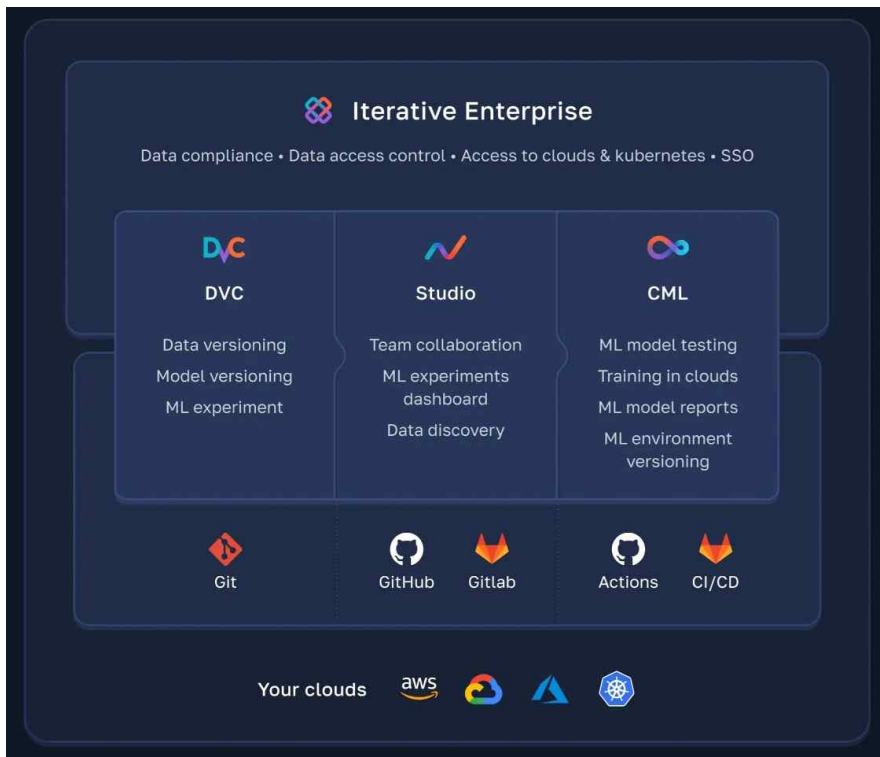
Iterative Enterprise

Data compliance • Data access control • Access to clouds & kubernetes • SSO

DVC

DVC

Data versioning
Model versioning
ML experiment

Studio

Team collaboration
ML experiments dashboard
Data discovery

CML

ML model testing
Training in clouds
ML model reports
ML environment versioning

Git

GitHub

Gitlab

Actions

CI/CD

Your clouds

aws